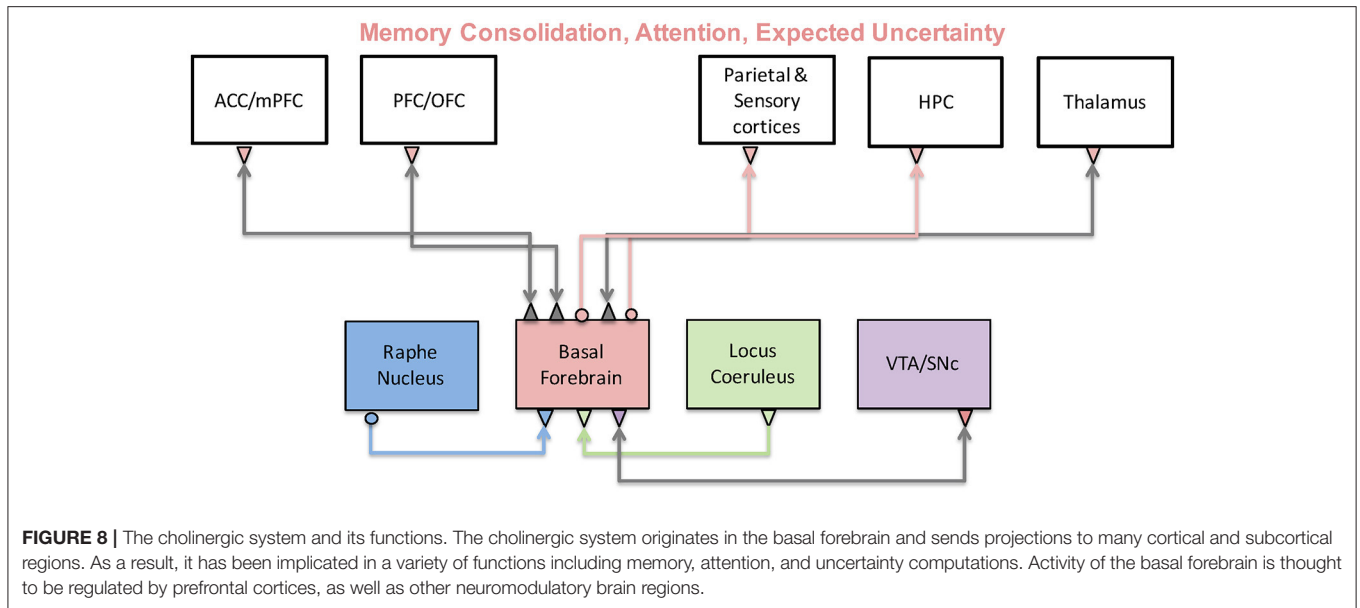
Memory Consolidation, Attention, Expected Uncertainty

ACC/mPFC

PFC/OFC

Parietal & Sensory cortices

HPC

Thalamus

Raphe Nucleus

Basal Forebrain

Locus Coeruleus

VTA/SNc

**FIGURE 8 |** The cholinergic system and its functions. The cholinergic system originates in the basal forebrain and sends projections to many cortical and subcortical regions. As a result, it has been implicated in a variety of functions including memory, attention, and uncertainty computations. Activity of the basal forebrain is thought to be regulated by prefrontal cortices, as well as other neuromodulatory brain regions.